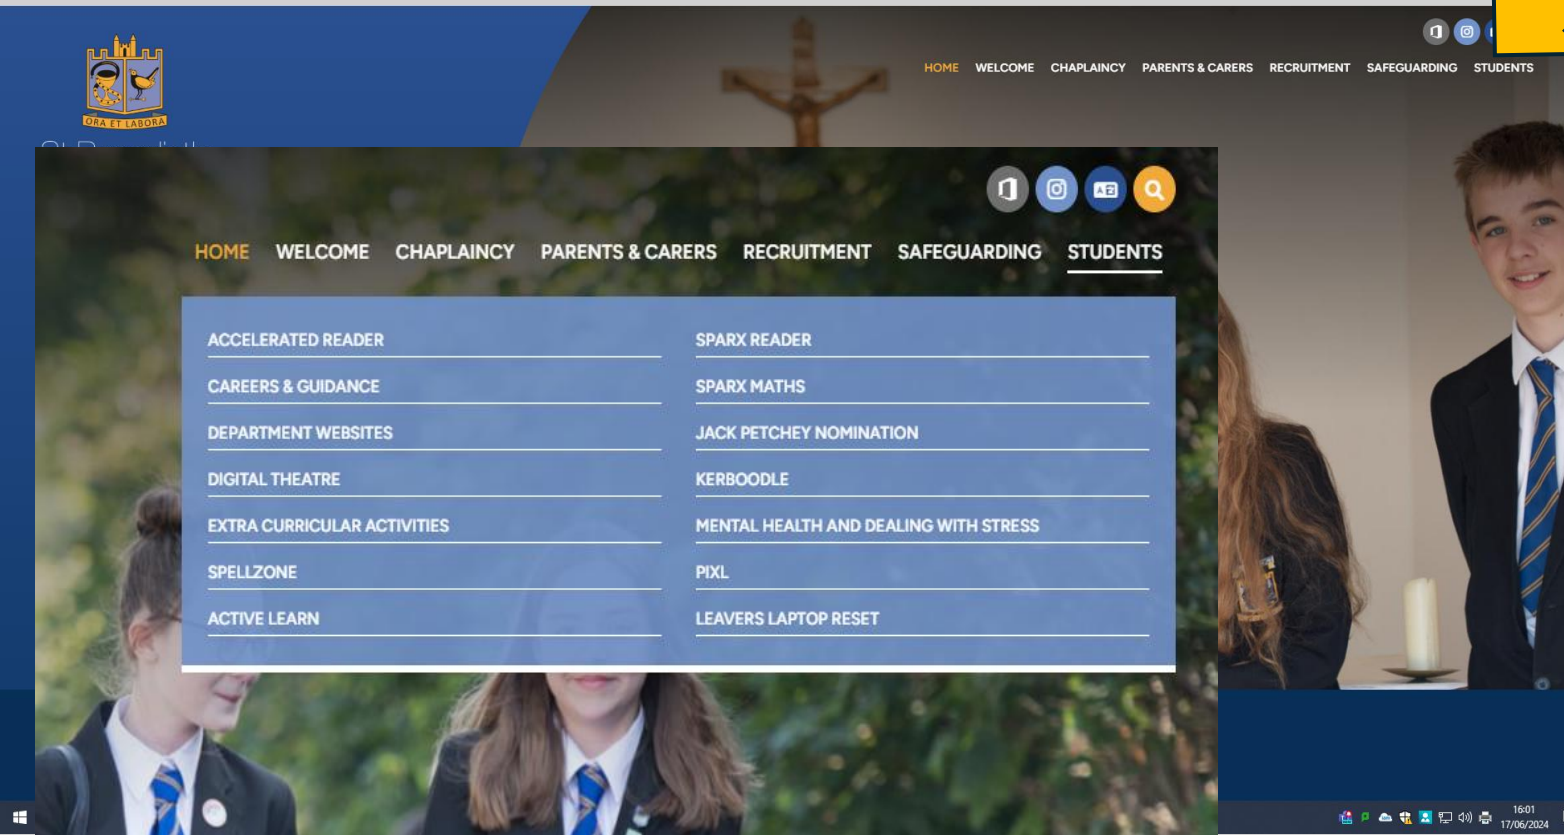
ORA ET LABORA

HOME WELCOME CHAPLAINCY PARENTS & CARERS RECRUITMENT SAFEGUARDING STUDENTS

HOME WELCOME CHAPLAINCY PARENTS & CARERS RECRUITMENT SAFEGUARDING STUDENTS

ACCELERATED READER
CAREERS & GUIDANCE
DEPARTMENT WEBSITES
DIGITAL THEATRE
EXTRA CURRICULAR ACTIVITIES
SPELLZONE
ACTIVE LEARN

SPARX READER
SPARX MATHS
JACK PETCHEY NOMINATION
KERBOODLE
MENTAL HEALTH AND DEALING WITH STRESS
PIXL
LEAVERS LAPTOP RESET

16:01
17/06/2024